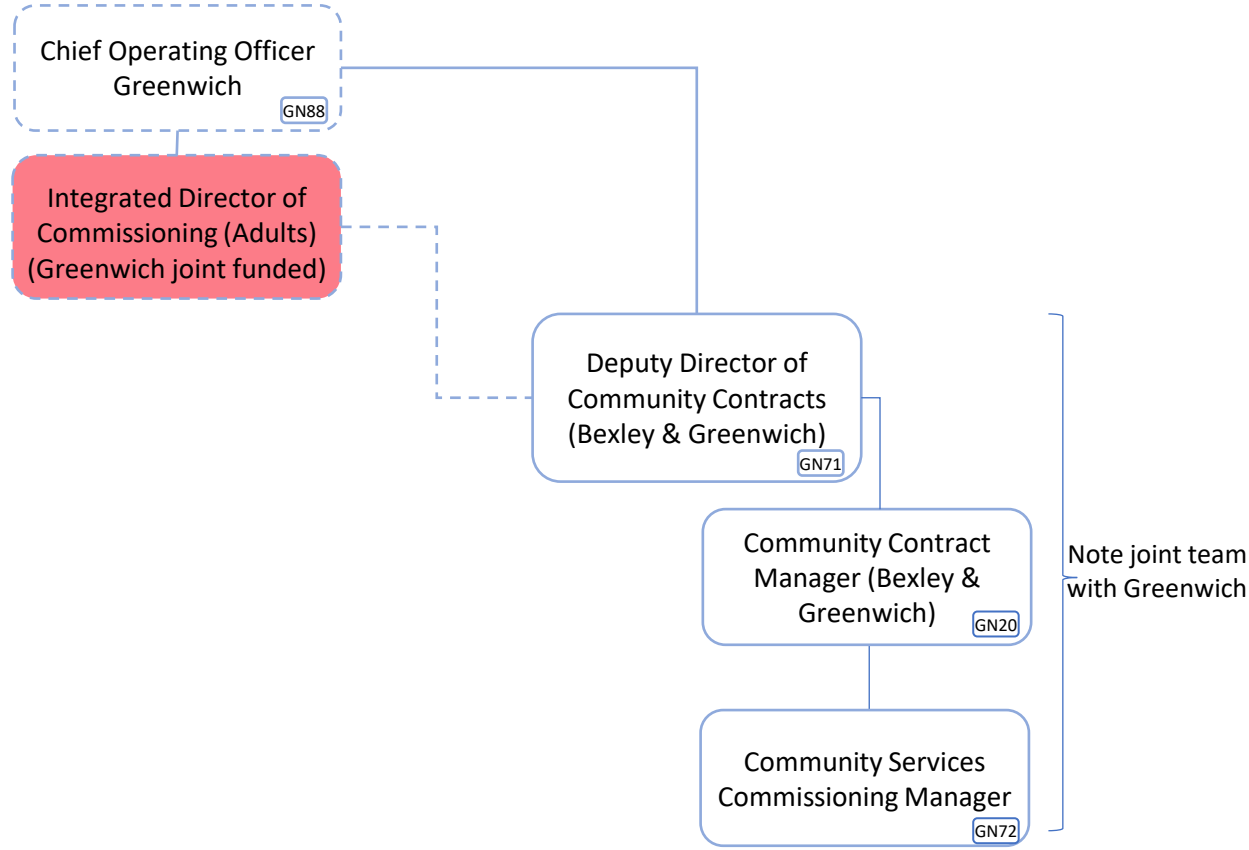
Chief Operating Officer Greenwich
GN88

Integrated Director of Commissioning (Adults) (Greenwich joint funded)

Deputy Director of Community Contracts (Bexley & Greenwich)
GN71

Community Contract Manager (Bexley & Greenwich)
GN20

Community Services Commissioning Manager
GN72

Note joint team with Greenwich